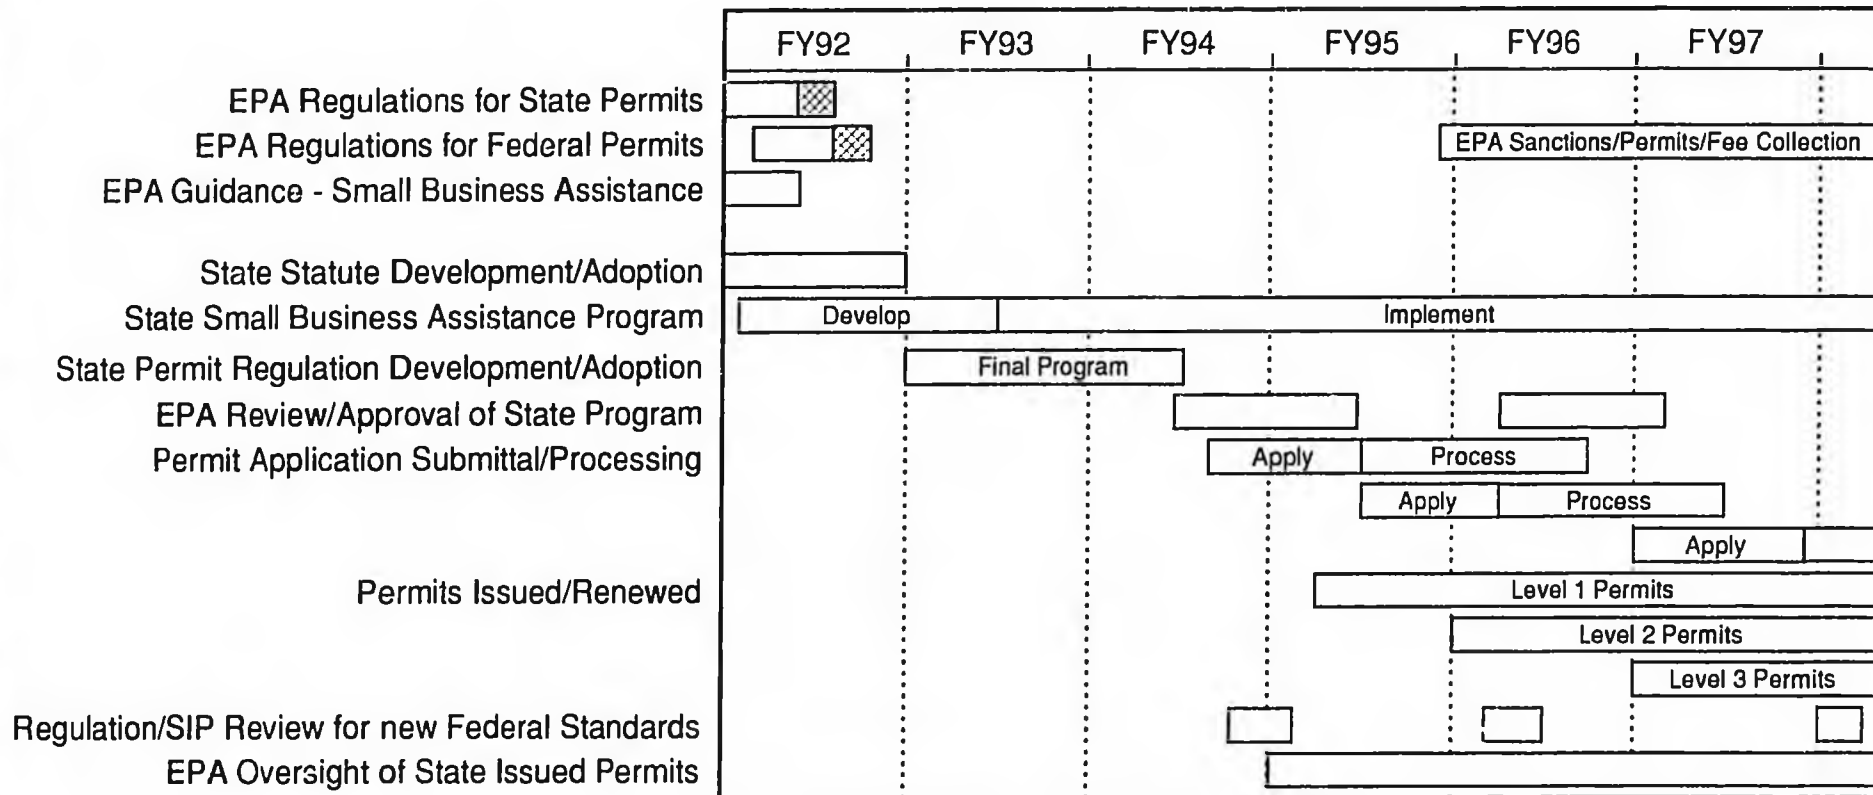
| | FY92 | FY93 | FY94 | FY95 | FY96 | FY97 |
|---|---|---|---|---|---|---|

EPA Regulations for State Permits
EPA Regulations for Federal Permits
EPA Guidance - Small Business Assistance

State Statute Development/Adoption
State Small Business Assistance Program
State Permit Regulation Development/Adoption
EPA Review/Approval of State Program
Permit Application Submittal/Processing

Permits Issued/Renewed

Regulation/SIP Review for new Federal Standards
EPA Oversight of State Issued Permits

EPA Sanctions/Permits/Fee Collection

Develop
Implement
Final Program
Apply
Process
Apply
Process
Apply
Level 1 Permits
Level 2 Permits
Level 3 Permits